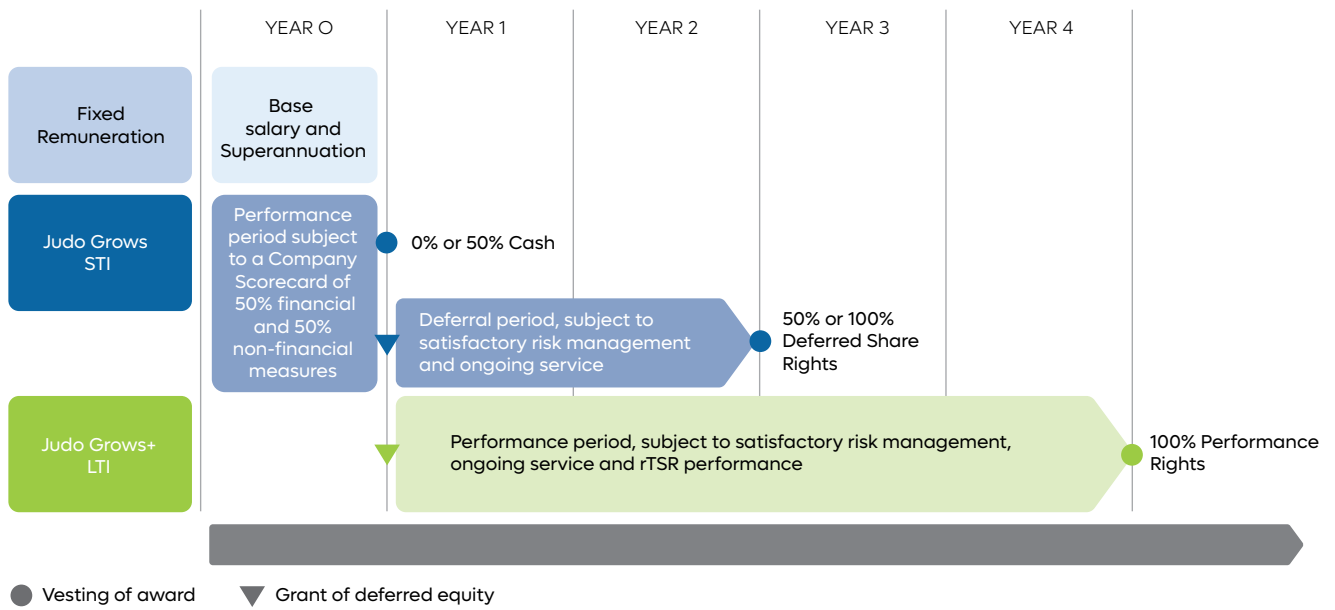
YEAR O | YEAR 1 | YEAR 2 | YEAR 3 | YEAR 4

Fixed Remuneration

Base salary and Superannuation

Judo Grows STI

Performance period subject to a Company Scorecard of 50% financial and 50% non-financial measures

0% or 50% Cash

Deferral period, subject to satisfactory risk management and ongoing service

50% or 100% Deferred Share Rights

Judo Grows+ LTI

Performance period, subject to satisfactory risk management, ongoing service and rTSR performance

100% Performance Rights

Vesting of award

Grant of deferred equity